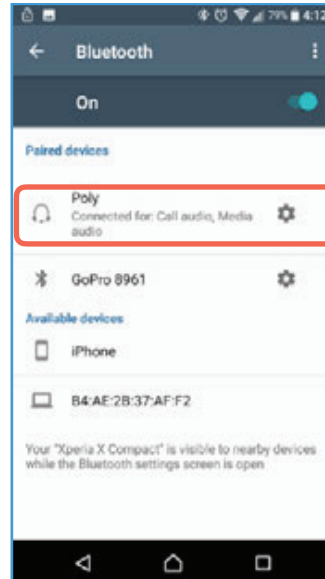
79% 4:12

Bluetooth

On

Paired devices

Poly
Connected for: Call audio, Media audio

GoPro 8961

Available devices

iPhone

B4:AE:2B:37:AF:F2

Your "Xperia X Compact" is visible to nearby devices while the Bluetooth settings screen is open